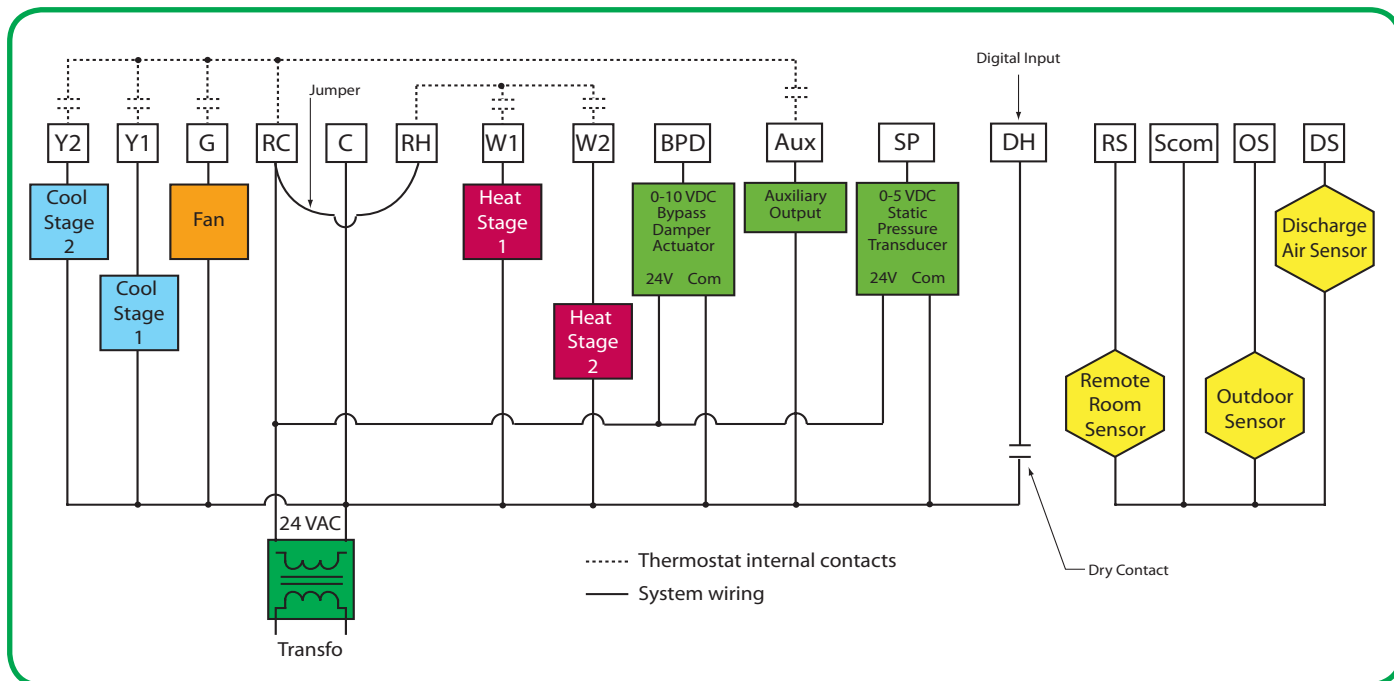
Digital Input

Jumper

Y2
Y1
G
RC
C
RH
W1
W2
BPD
Aux
SP
DH
RS
Scom
OS
DS

Cool Stage 2

Cool Stage 1

Fan

Heat Stage 1

Heat Stage 2

0-10 VDC Bypass Damper Actuator
24V Com

Auxiliary Output

0-5 VDC Static Pressure Transducer
24V Com

Discharge Air Sensor

Remote Room Sensor

Outdoor Sensor

24 VAC

Transfo

Thermostat internal contacts
System wiring

Dry Contact